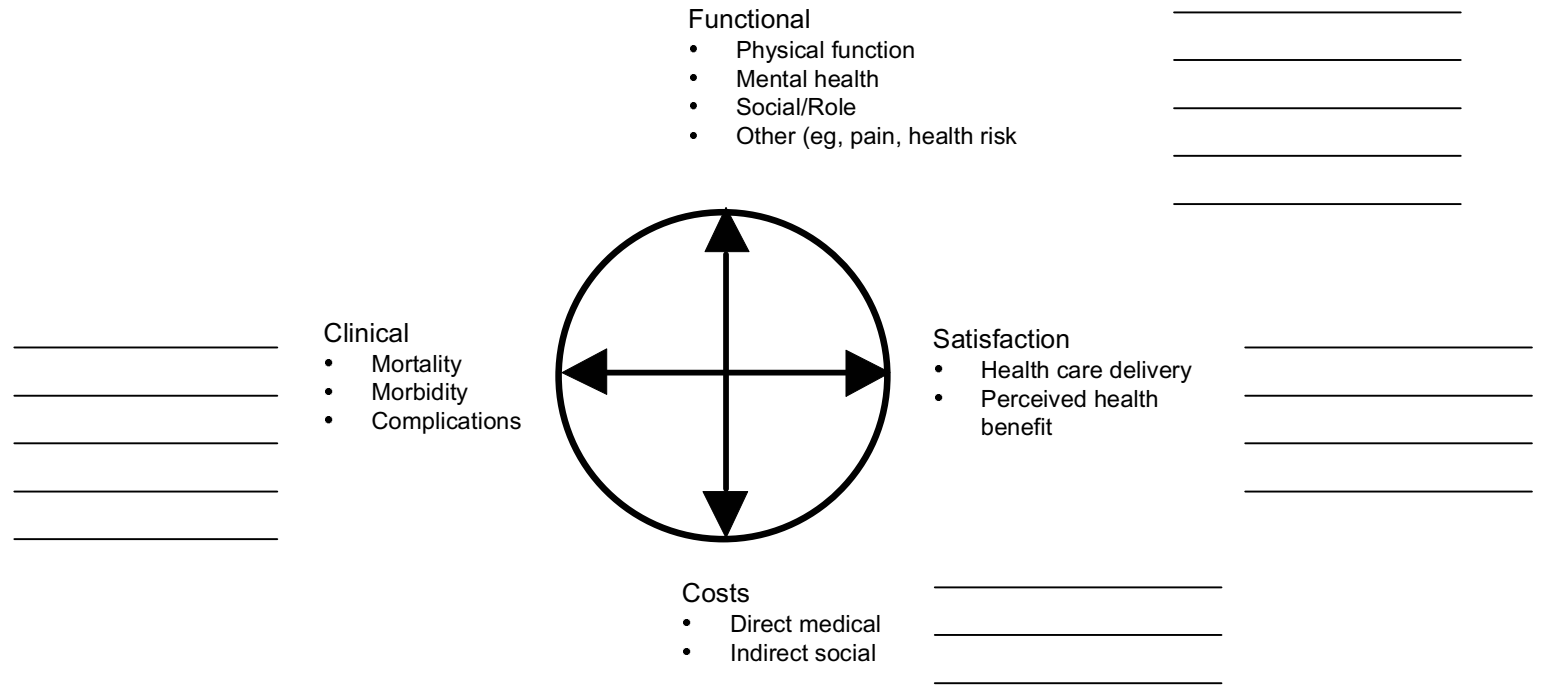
Functional
• Physical function
• Mental health
• Social/Role
• Other (eg, pain, health risk

Clinical
• Mortality
• Morbidity
• Complications

Satisfaction
• Health care delivery
• Perceived health benefit

Costs
• Direct medical
• Indirect social